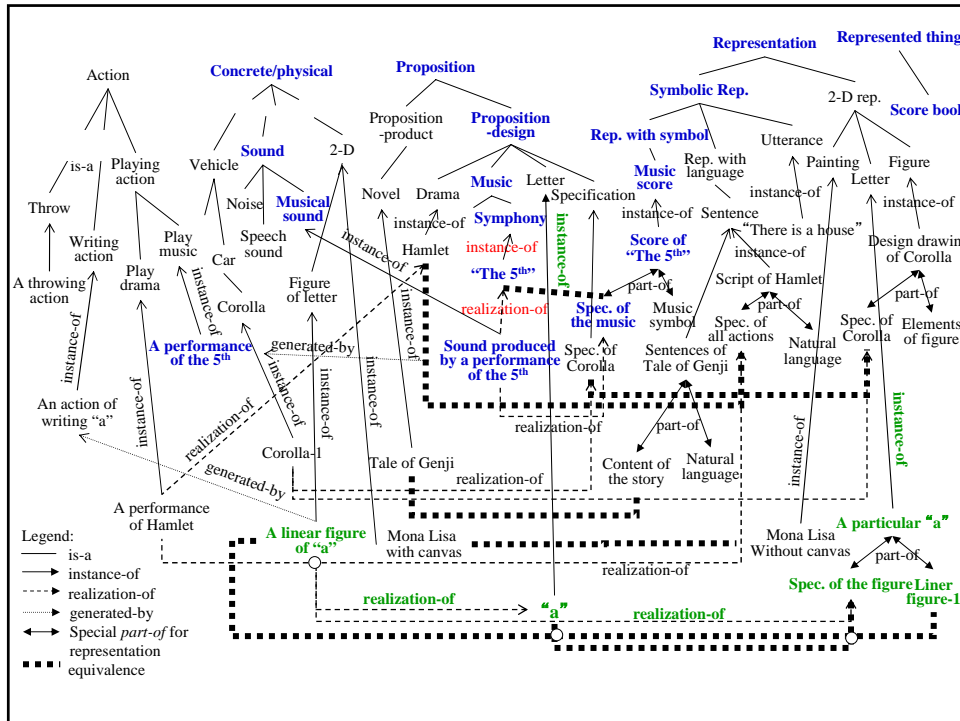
Action
Concrete/physical
Proposition
Representation
Represented thing
Symbolic Rep.
2-D rep.
Score book
Proposition -product
Proposition -design
Rep. with symbol
Utterance
is-a
Playing action
Vehicle
Sound
2-D
Music score
Rep. with language
Painting
Figure
Letter
Novel
Drama
Music
Letter
Specification
instance-of
Throw
Noise
Musical sound
instance-of
Sentence
instance-of
Writing action
Play music
Car
Speech sound
Hamlet
Symphony
Score of "The 5th"
"There is a house"
instance-of
Design drawing of Corolla
instance-of
instance-of
instance-of
Script of Hamlet
A throwing action
Play drama
Corolla
Figure of letter
instance-of
"The 5th"
part-of
part-of
instance-of
instance-of
realization-of
Spec. of the music
Music symbol
Spec. of all actions
Spec. of Corolla
Elements of figure
A performance of the 5th
generated-by
Sound produced by a performance of the 5th
Spec. of Corolla
Sentences of Tale of Genji
Natural language
instance-of
instance-of
instance-of
instance-of
An action of writing "a"
realization-of
realization-of
part-of
instance-of
instance-of
Corolla-1
Tale of Genji
Content of the story
Natural language
instance-of
generated-by
realization-of
A performance of Hamlet
A particular "a"
Legend:
is-a
instance-of
realization-of
generated-by
Special part-of for representation equivalence
A linear figure of "a"
Mona Lisa with canvas
Mona Lisa Without canvas
part-of
realization-of
Spec. of the figure
Liner figure-1
realization-of
"a"
realization-of